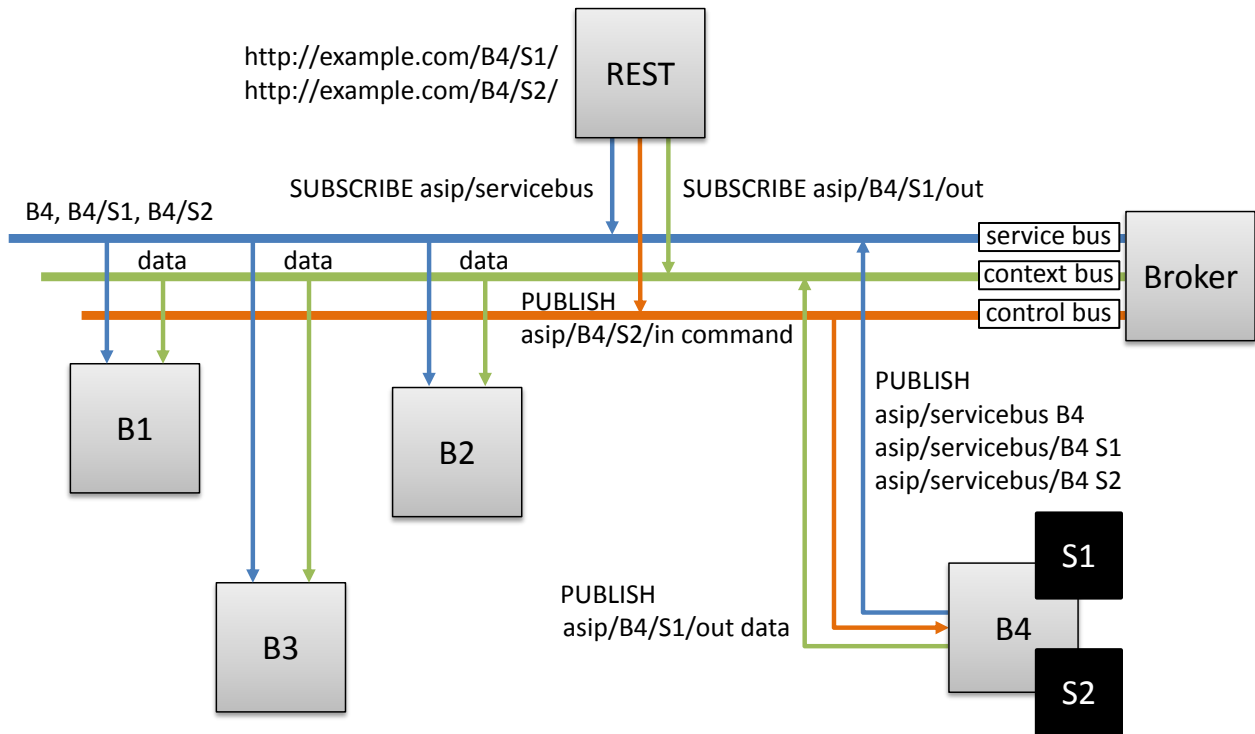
http://example.com/B4/S1/
http://example.com/B4/S2/

REST

SUBSCRIBE asip/servicebus

SUBSCRIBE asip/B4/S1/out

B4, B4/S1, B4/S2

service bus

context bus

control bus

Broker

data

data

data

PUBLISH
asip/B4/S2/in command

B1

B2

PUBLISH
asip/servicebus B4
asip/servicebus/B4 S1
asip/servicebus/B4 S2

S1

B3

PUBLISH
asip/B4/S1/out data

B4

S2